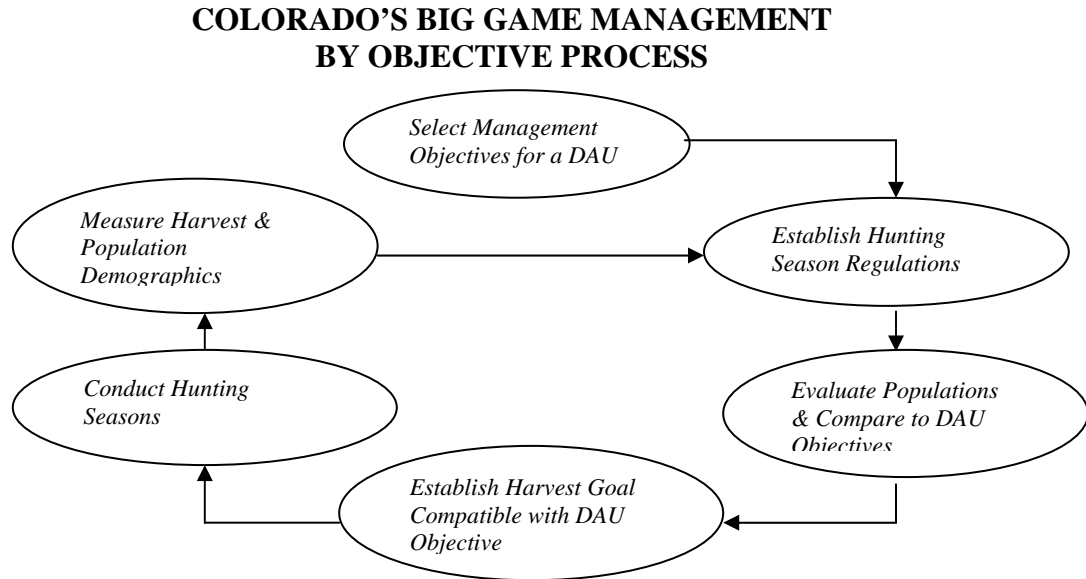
COLORADO'S BIG GAME MANAGEMENT BY OBJECTIVE PROCESS

Select Management Objectives for a DAU

Measure Harvest & Population Demographics

Establish Hunting Season Regulations

Evaluate Populations & Compare to DAU Objectives

Establish Harvest Goal Compatible with DAU Objective

Conduct Hunting Seasons